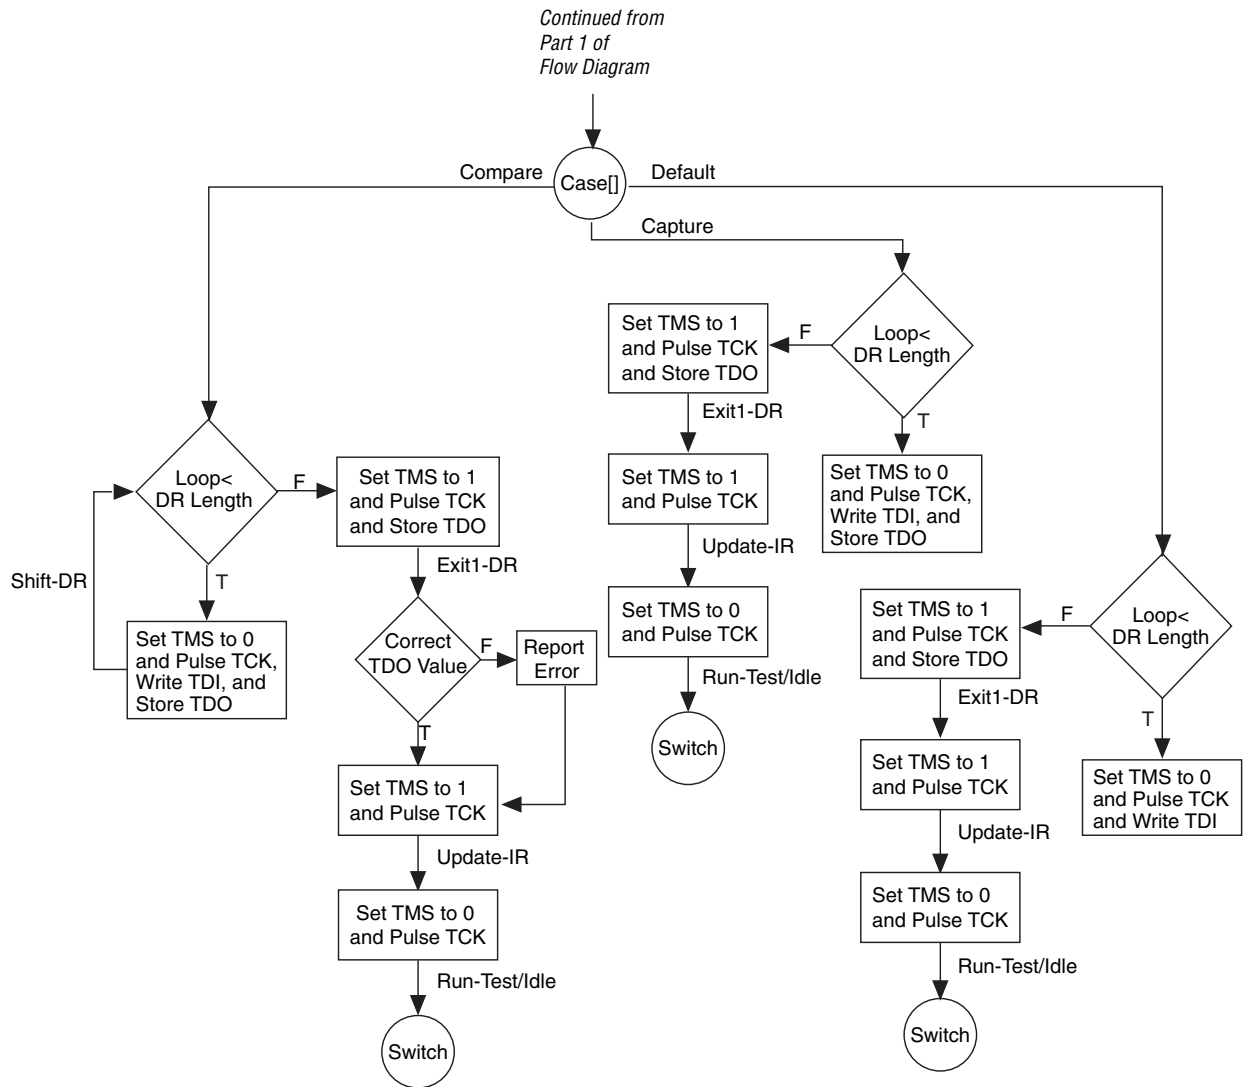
Continued from Part 1 of Flow Diagram

Compare

Case[]

Default

Capture

Set TMS to 1 and Pulse TCK and Store TDO

F

Loop< DR Length

T

Exit1-DR

Set TMS to 1 and Pulse TCK

Set TMS to 0 and Pulse TCK, Write TDI, and Store TDO

Update-IR

Set TMS to 0 and Pulse TCK

Run-Test/Idle

Switch

Loop< DR Length

F

Set TMS to 1 and Pulse TCK and Store TDO

Exit1-DR

Shift-DR

T

Set TMS to 0 and Pulse TCK, Write TDI, and Store TDO

Correct TDO Value

F

Report Error

T

Set TMS to 1 and Pulse TCK

Update-IR

Set TMS to 0 and Pulse TCK

Run-Test/Idle

Switch

Set TMS to 1 and Pulse TCK and Store TDO

F

Loop< DR Length

Exit1-DR

T

Set TMS to 1 and Pulse TCK

Set TMS to 0 and Pulse TCK and Write TDI

Update-IR

Set TMS to 0 and Pulse TCK

Run-Test/Idle

Switch